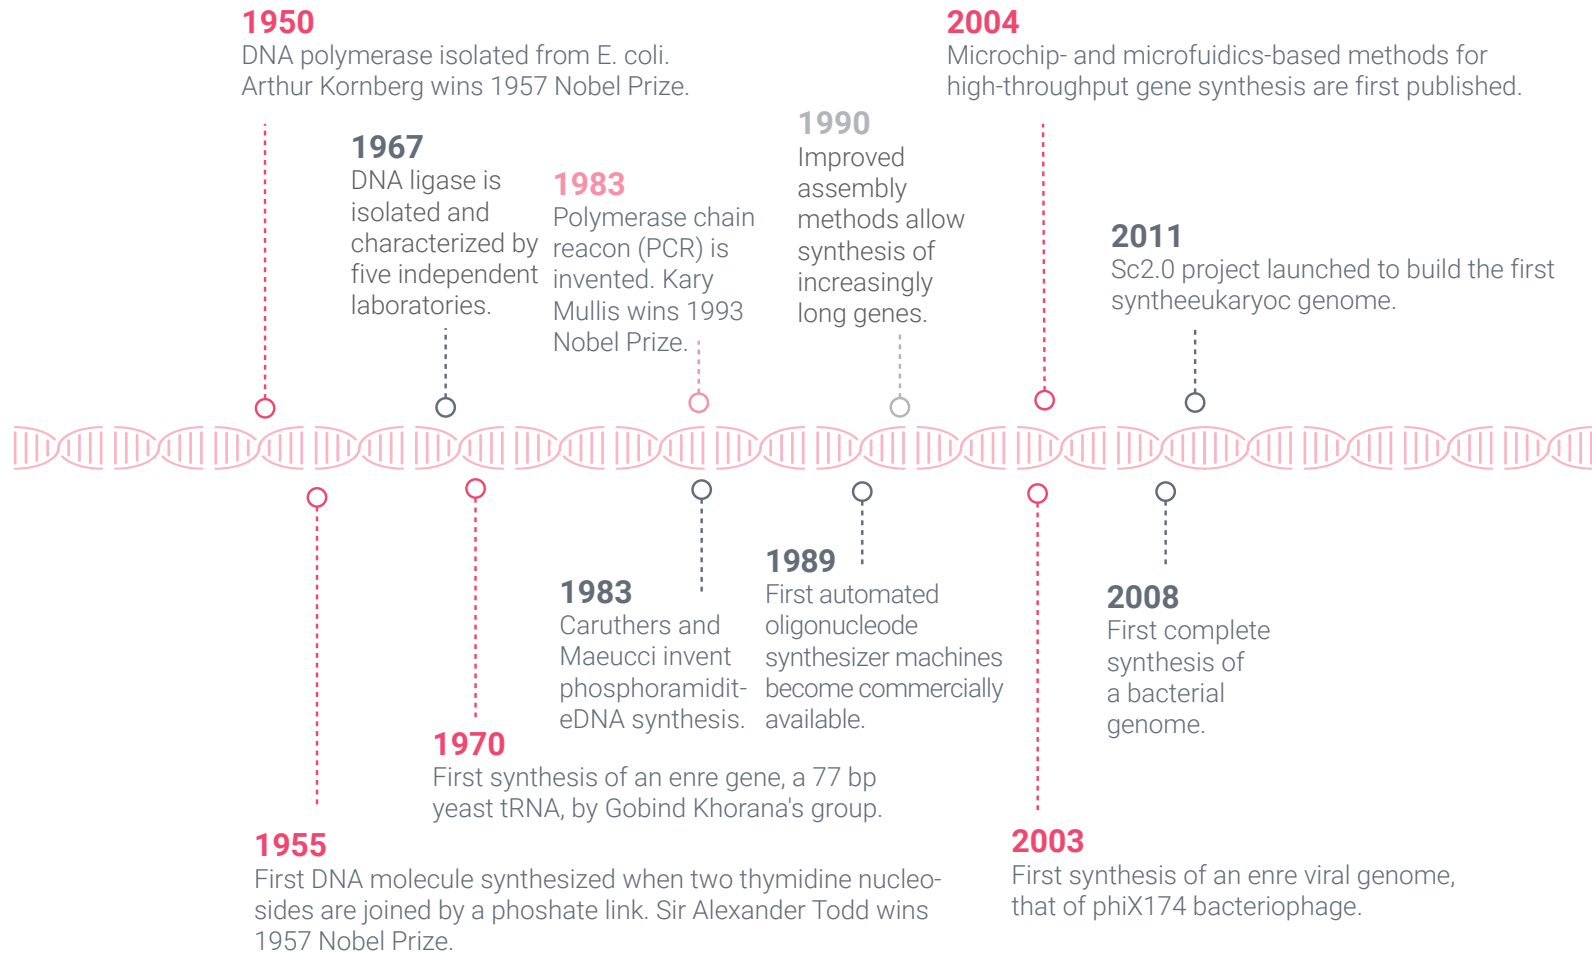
1950
DNA polymerase isolated from E. coli. Arthur Kornberg wins 1957 Nobel Prize.

1967
DNA ligase is isolated and characterized by five independent laboratories.

1983
Polymerase chain reacon (PCR) is invented. Kary Mullis wins 1993 Nobel Prize.

1990
Improved assembly methods allow synthesis of increasingly long genes.

2004
Microchip- and microfuidics-based methods for high-throughput gene synthesis are first published.

2011
Sc2.0 project launched to build the first syntheeukaryoc genome.

1983
Caruthers and Maeucci invent phosphoramidit-eDNA synthesis.

1989
First automated oligonucleode synthesizer machines become commercially available.

2008
First complete synthesis of a bacterial genome.

1970
First synthesis of an enre gene, a 77 bp yeast tRNA, by Gobind Khorana's group.

1955
First DNA molecule synthesized when two thymidine nucleosides are joined by a phoshate link. Sir Alexander Todd wins 1957 Nobel Prize.

2003
First synthesis of an enre viral genome, that of phiX174 bacteriophage.